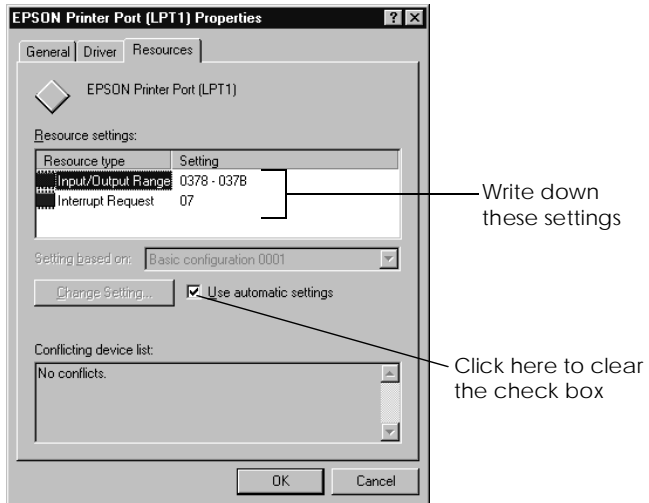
EPSON Printer Port (LPT1) Properties ? X

General | Driver | Resources

EPSON Printer Port (LPT1)

Resource settings:

| Resource type | Setting |
|---|---|
| Input/Output Range | 0378 - 037B |
| Interrupt Request | 07 |

Write down these settings

Setting based on: Basic configuration 0001

Change Setting...

Use automatic settings

Conflicting device list:

No conflicts.

Click here to clear the check box

OK Cancel